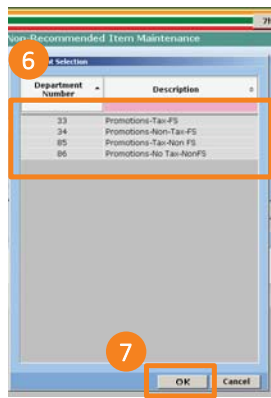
79

Non-Recommended Item Maintenance

6

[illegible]t Selection

| Department Number | Description |
|---|---|
| 33 | Promotions-Tax-FS |
| 34 | Promotions-Non-Tax-FS |
| 85 | Promotions-Tax-Non FS |
| 86 | Promotions-No Tax-NonFS |

7

OK

Cancel